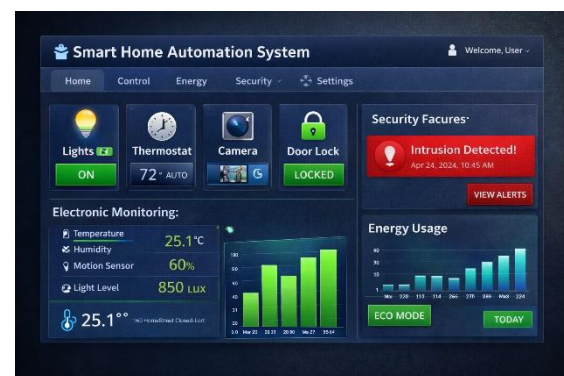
Smart Home Automation System

Welcome, User

Home Control Energy Security Settings

Lights
ON

Thermostat
72 ° AUTO

Camera

Door Lock
LOCKED

Security Facures·

Intrusion Detected!
Apr 24, 2024, 10:45 AM

VIEW ALERTS

Electronic Monitoring:

Temperature 25.1°C
Humidity 60%
Motion Sensor
Light Level 850 LUX

25.1°°

| 100 |
| 80 |
| 60 |
| 50 |
| 40 |
| 30 |
| 20 |
| 1.0 |

Mar 20 20:35 20:56 Mar 27 35:54

Energy Usage

80
50
30
1

ECO MODE

TODAY